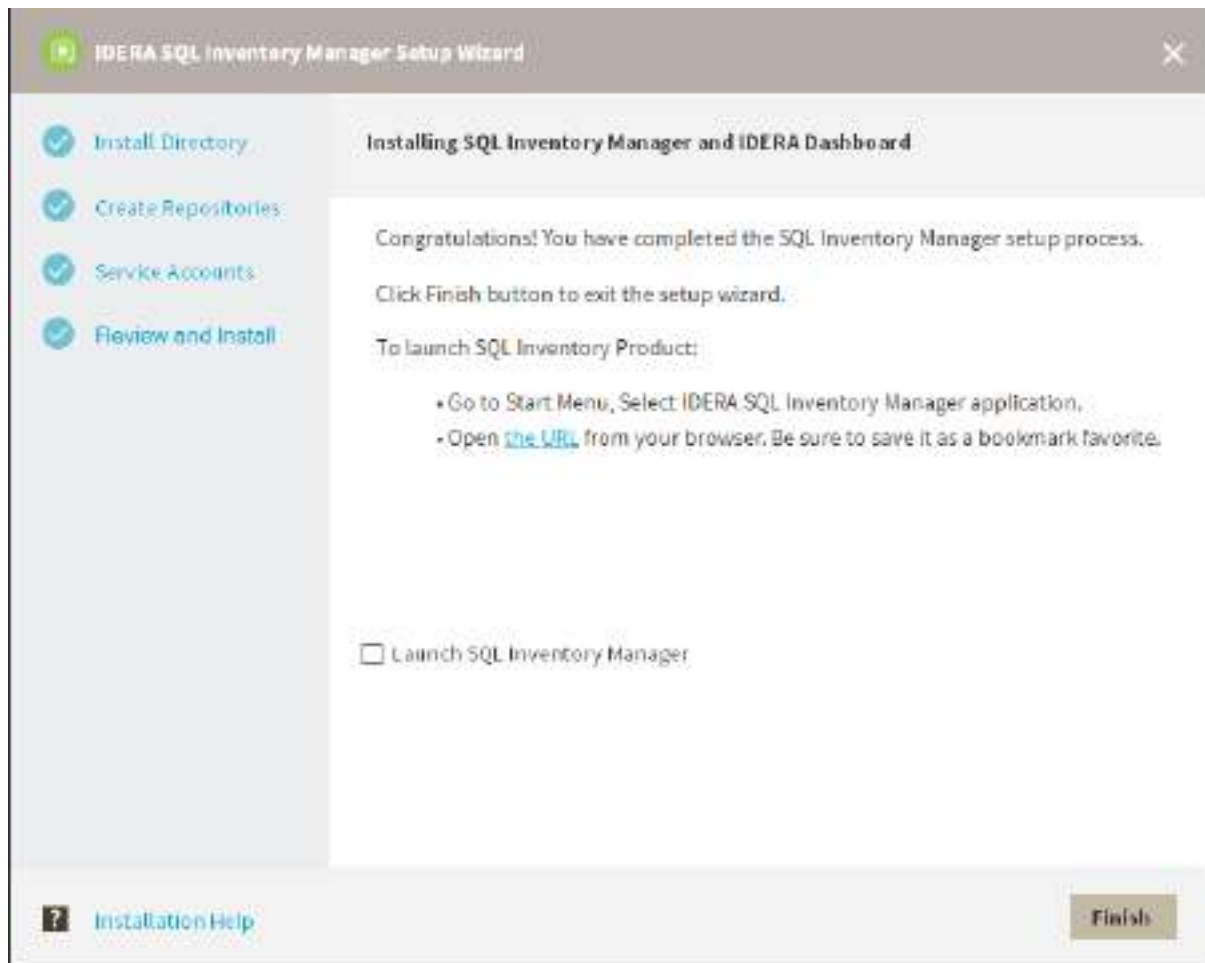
IDERA SQL Inventory Manager Setup Wizard

Install Directory

Create Repositories

Service Accounts

Review and Install

Installing SQL Inventory Manager and IDERA Dashboard

Congratulations! You have completed the SQL Inventory Manager setup process.

Click Finish button to exit the setup wizard.

To launch SQL Inventory Product:

• Go to Start Menu, Select IDERA SQL Inventory Manager application.
• Open the URL from your browser. Be sure to save it as a bookmark favorite.

Launch SQL Inventory Manager

?

Installation Help

Finish